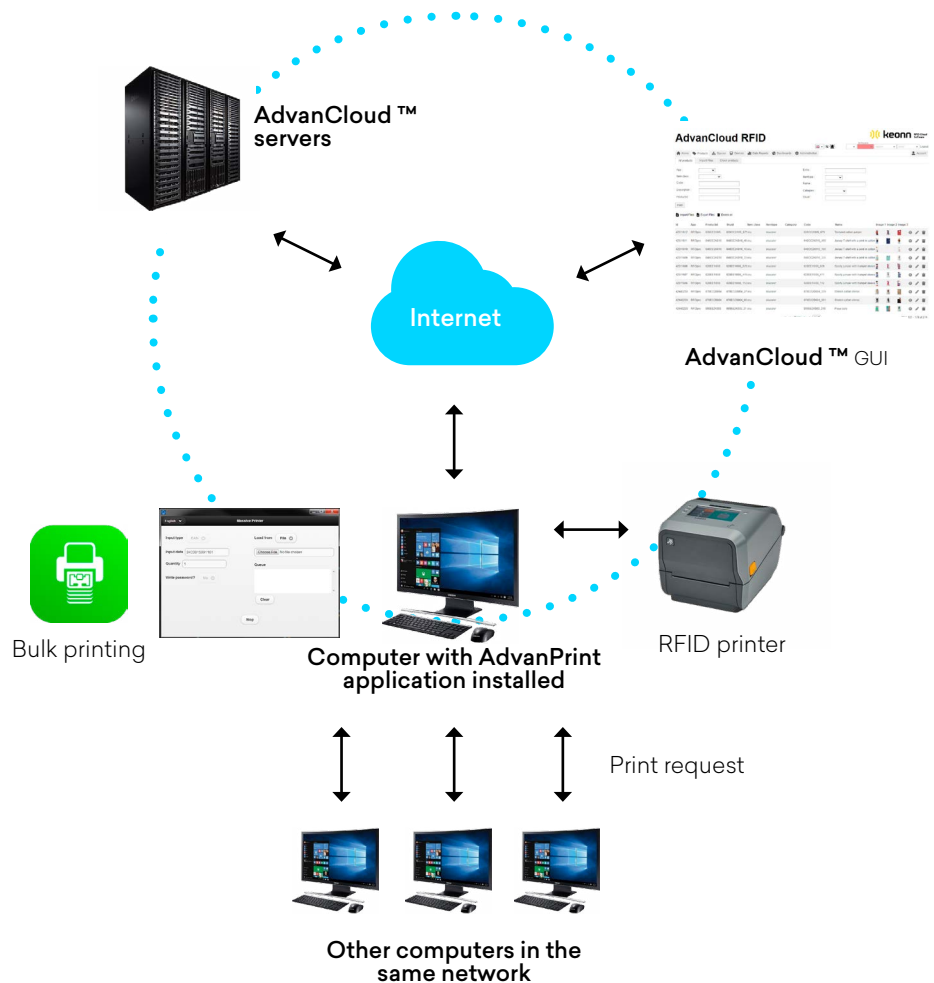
AdvanCloud ™ servers

AdvanCloud RFID

keonn

Internet

AdvanCloud ™ GUI

Machine Printer

Input type

Input data

Quantity

Write password?

Load from

File

Choose File

No file chosen

Queue

Clear

Stop

Bulk printing

Computer with AdvanPrint application installed

RFID printer

Print request

Other computers in the same network